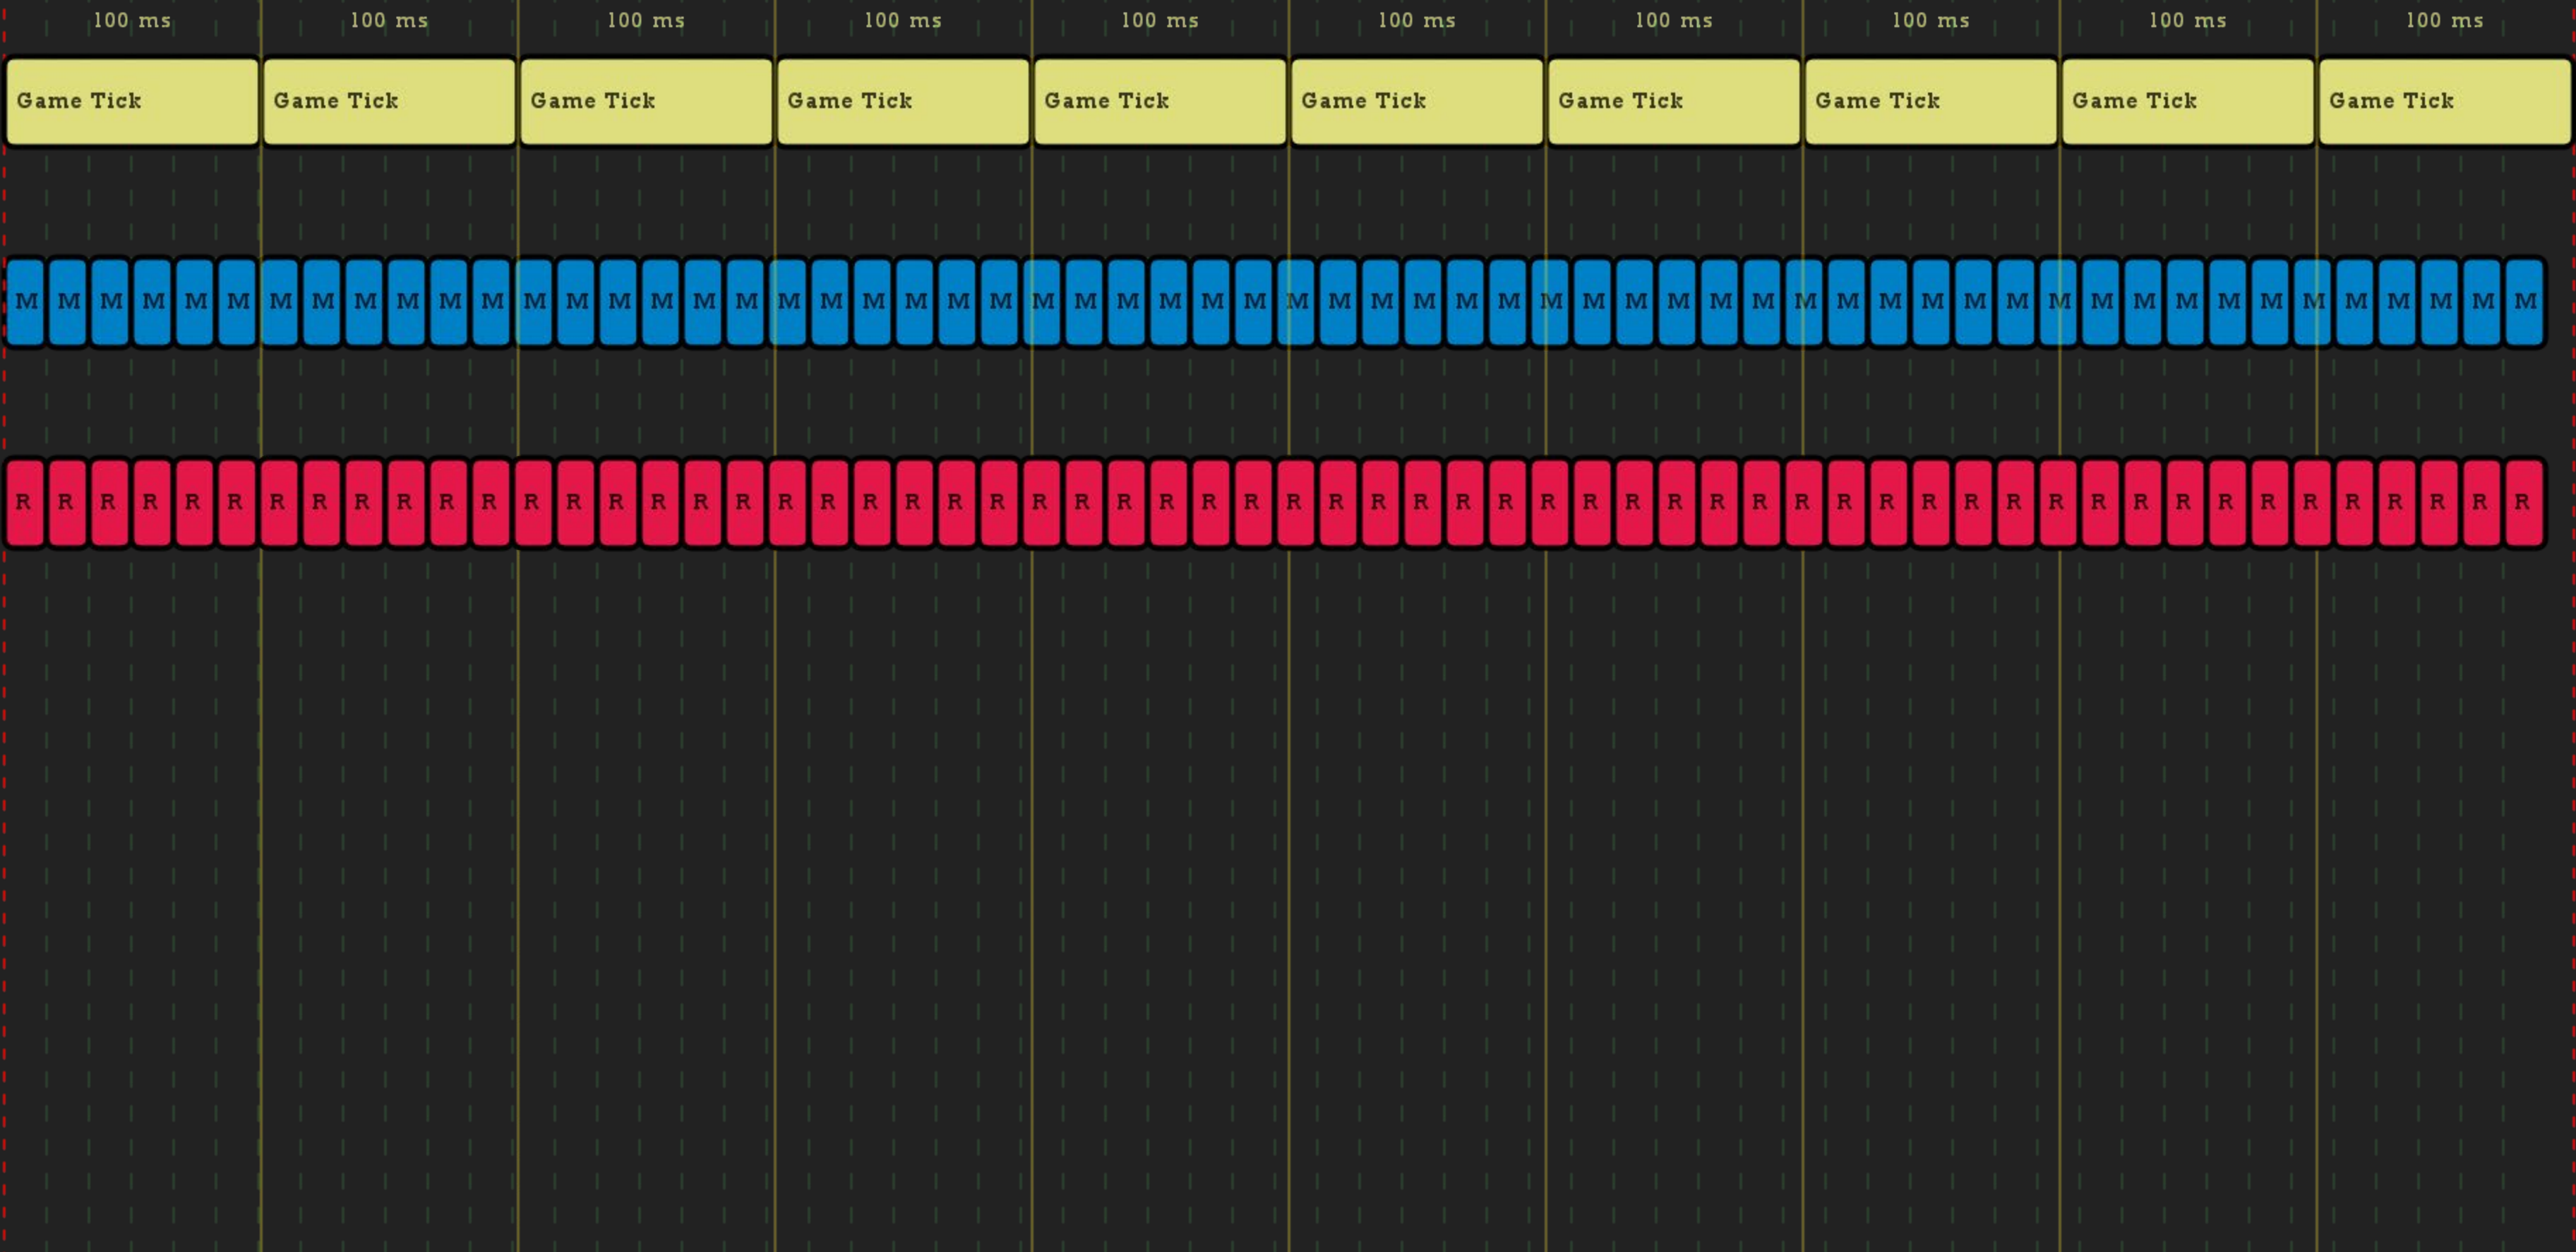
100 ms 100 ms 100 ms 100 ms 100 ms 100 ms 100 ms 100 ms 100 ms 100 ms

Game Tick Game Tick Game Tick Game Tick Game Tick Game Tick Game Tick Game Tick Game Tick Game Tick

M M M M M M M M M M M M M M M M M M M M M M M M M M M M M M M M M M M M M M M M M M M M M M M M M M M M M M M M M M M M

R R R R R R R R R R R R R R R R R R R R R R R R R R R R R R R R R R R R R R R R R R R R R R R R R R R R R R R R R R R R